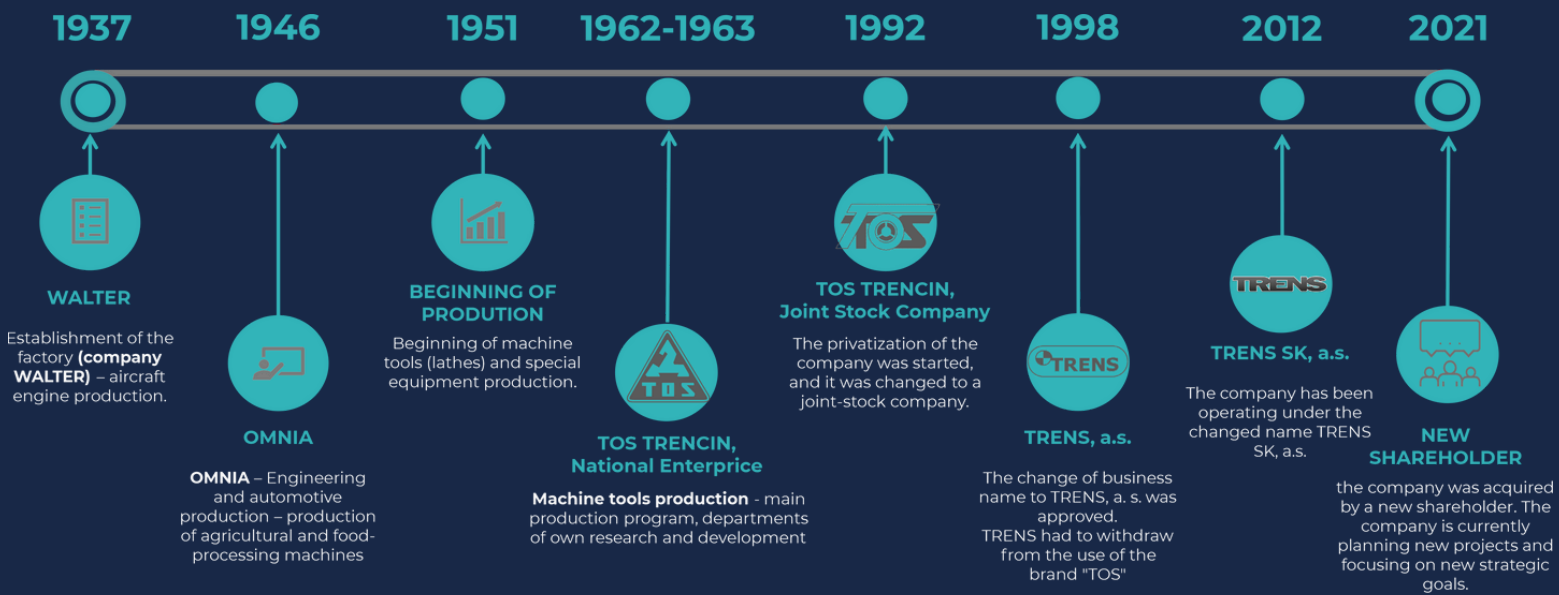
1937 1946 1951 1962-1963 1992 1998 2012 2021

WALTER

Establishment of the factory **(company WALTER)** – aircraft engine production.

OMNIA

**OMNIA** – Engineering and automotive production – production of agricultural and food-processing machines

BEGINNING OF PRODUTION

Beginning of machine tools (lathes) and special equipment production.

TOS

TOS TRENCIN, National Enterprice

**Machine tools production** - main production program, departments of own research and development

TOS

TOS TRENCIN, Joint Stock Company

The privatization of the company was started, and it was changed to a joint-stock company.

TRENS

TRENS, a.s.

The change of business name to TRENS, a. s. was approved.
TRENS had to withdraw from the use of the brand "TOS"

TRENS

TRENS SK, a.s.

The company has been operating under the changed name TRENS SK, a.s.

NEW SHAREHOLDER

the company was acquired by a new shareholder. The company is currently planning new projects and focusing on new strategic goals.